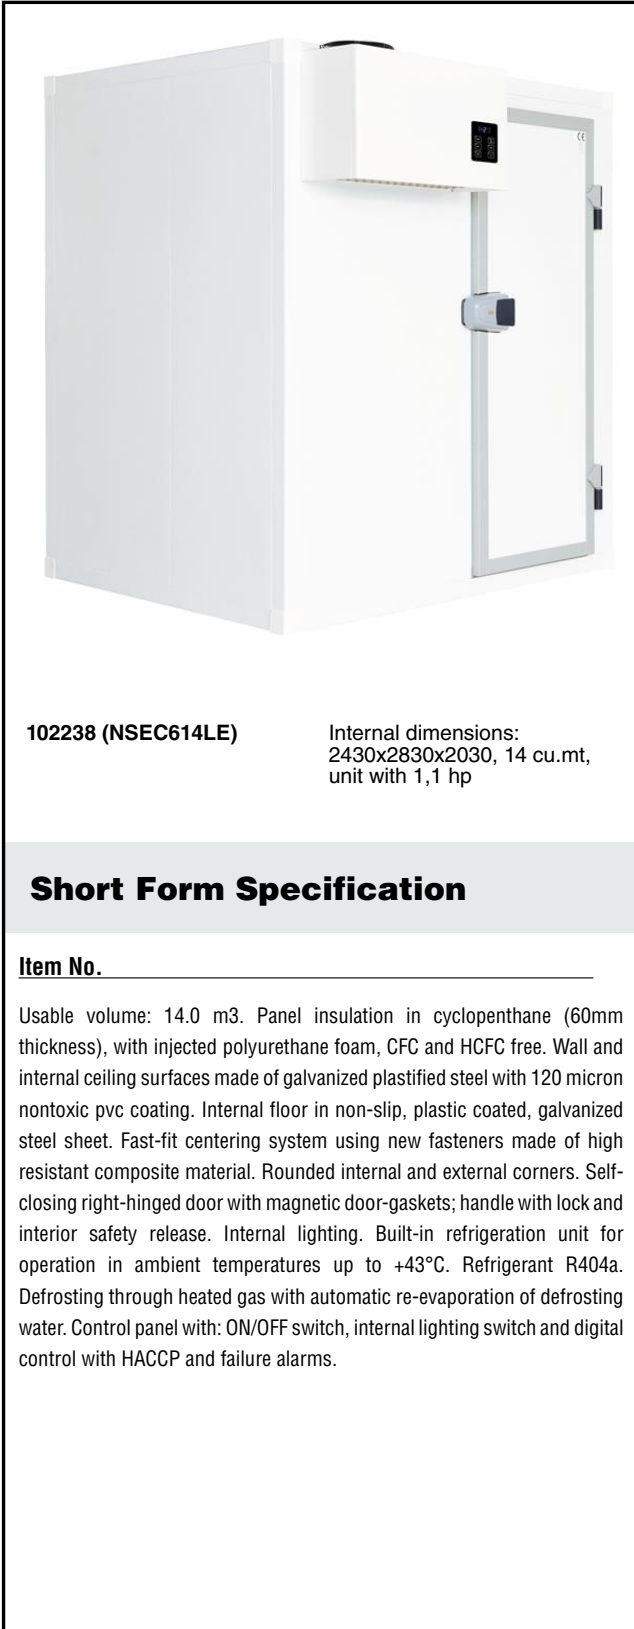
102238 (NSEC614LE)

Internal dimensions: 2430x2830x2030, 14 cu.mt, unit with 1,1 hp

Short Form Specification

Item No.

Usable volume: 14.0 m3. Panel insulation in cyclopenthane (60mm thickness), with injected polyurethane foam, CFC and HCFC free. Wall and internal ceiling surfaces made of galvanized plastified steel with 120 micron nontoxic pvc coating. Internal floor in non-slip, plastic coated, galvanized steel sheet. Fast-fit centering system using new fasteners made of high resistant composite material. Rounded internal and external corners. Self-closing right-hinged door with magnetic door-gaskets; handle with lock and interior safety release. Internal lighting. Built-in refrigeration unit for operation in ambient temperatures up to +43°C. Refrigerant R404a. Defrosting through heated gas with automatic re-evaporation of defrosting water. Control panel with: ON/OFF switch, internal lighting switch and digital control with HACCP and failure alarms.